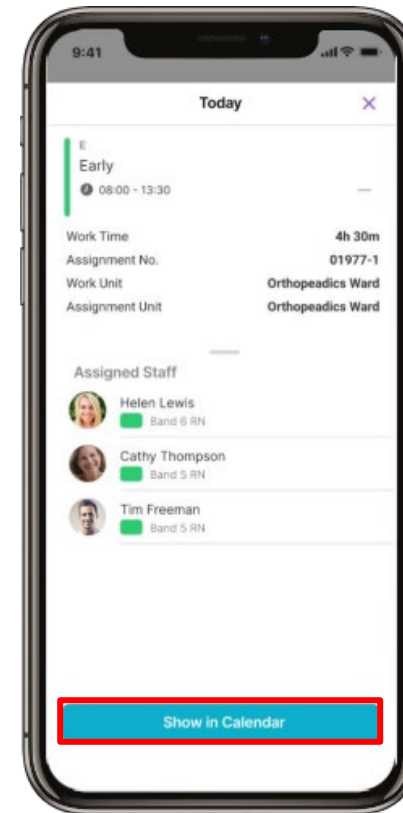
9:41

Today

E
Early
08:00 - 13:30

—

| | |
|---|---|
| Work Time | 4h 30m |
| Assignment No. | 01977-1 |
| Work Unit | Orthopeadics Ward |
| Assignment Unit | Orthopeadics Ward |

Assigned Staff

Helen Lewis
Band 6 RN

Cathy Thompson
Band 5 RN

Tim Freeman
Band 5 RN

Show in Calendar